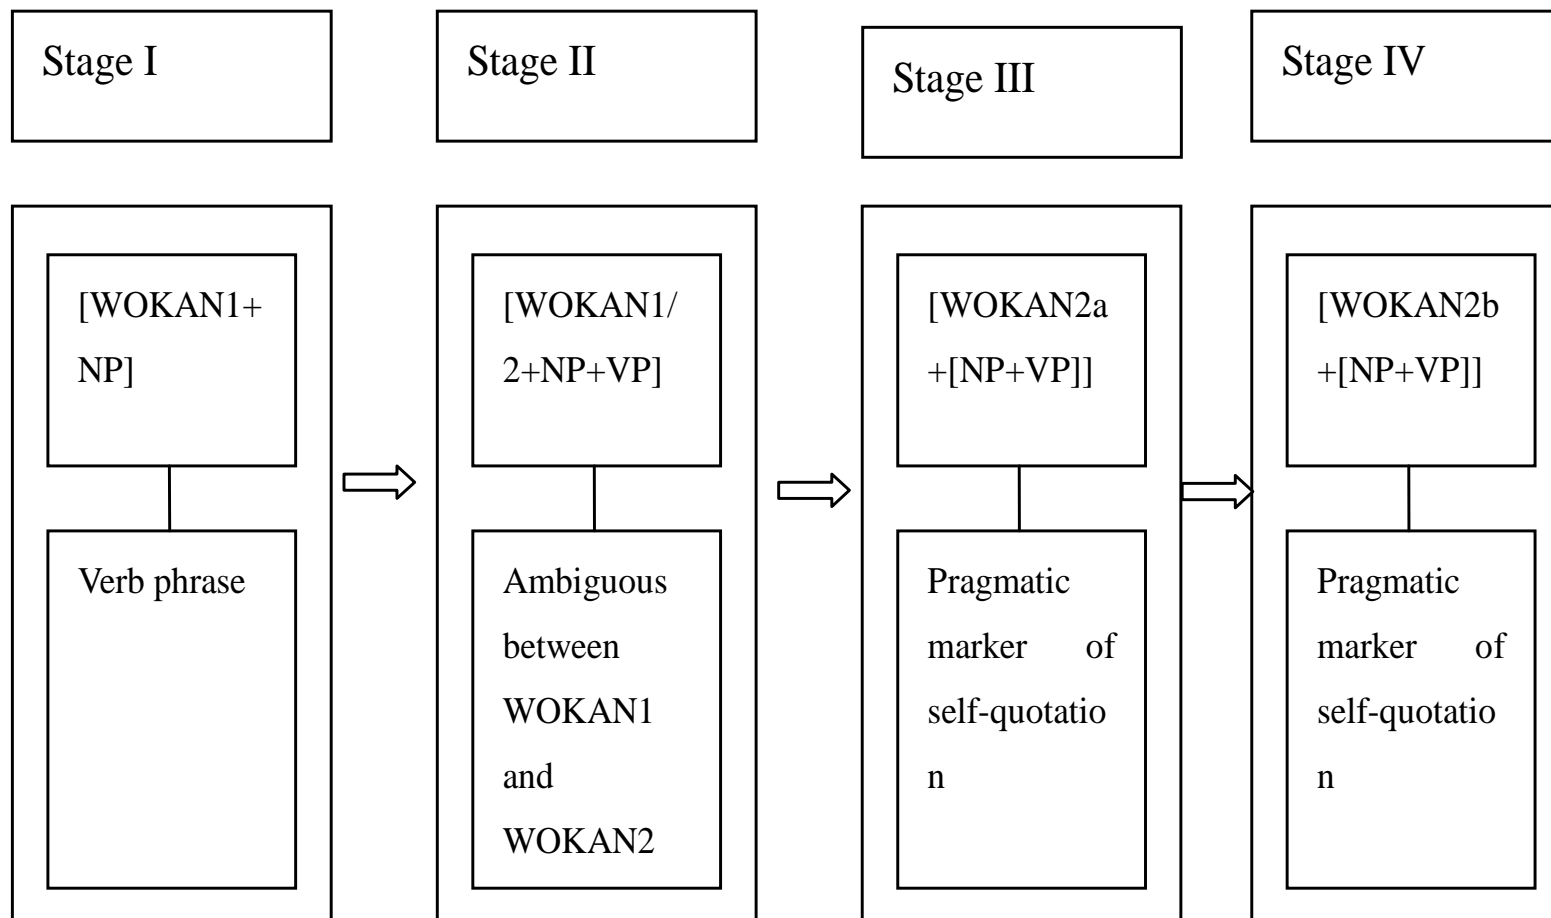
Stage I

Stage II

Stage III

Stage IV

[WOKAN1+NP]

Verb phrase

[WOKAN1/2+NP+VP]

Ambiguous between WOKAN1 and WOKAN2

[WOKAN2a+[NP+VP]]

Pragmatic marker of self-quotation

[WOKAN2b+[NP+VP]]

Pragmatic marker of self-quotation